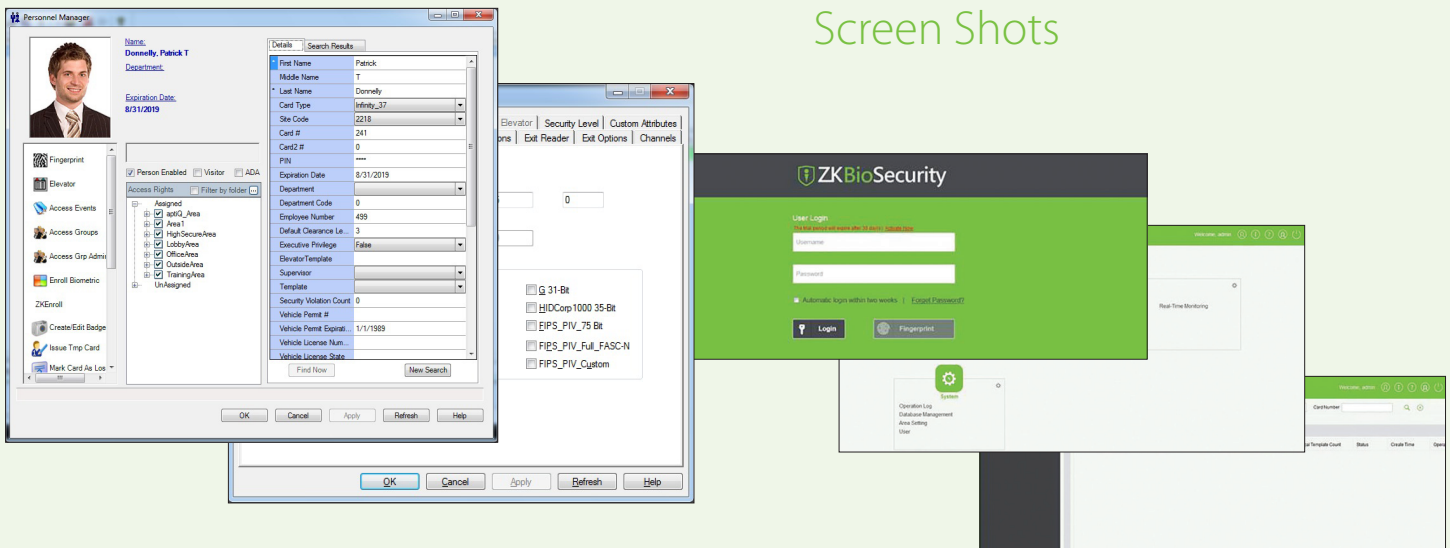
Screen Shots

Personnel Manager

Name:
Donnelly, Patrick T
Department:

Expiration Date:
8/31/2019

Fingerprint
Elevator
Access Events
Access Groups
Access Grp Admin
Enroll Biometric
ZKEnroll
Create/Edit Badge
Issue Tmp Card
Mark Card As Los

Person Enabled
Visitor
ADA

Access Rights
Filter by folder

Assigned
aptiQ_Area
Area1
HighSecureArea
LobbyArea
OfficeArea
OutsideArea
TrainingArea
UnAssigned

Details
Search Results

| | |
|---|---|
| First Name | Patrick |
| Middle Name | T |
| Last Name | Donnelly |
| Card Type | Infinity_37 |
| Site Code | 2218 |
| Card # | 241 |
| Card2 # | 0 |
| PIN | **** |
| Expiration Date | 8/31/2019 |
| Department | |
| Department Code | 0 |
| Employee Number | 499 |
| Default Clearance Le... | 3 |
| Executive Privilege | False |
| ElevatorTemplate | |
| Supervisor | |
| Template | |
| Security Violation Count | 0 |
| Vehicle Permit # | |
| Vehicle Permit Expirati... | 1/1/1989 |
| Vehicle License Num... | |
| Vehicle License State | |

Find Now
New Search

OK
Cancel
Apply
Refresh
Help

Elevator
Security Level
Custom Attributes
ons
Exit Reader
Exit Options
Channels

0

G 31-Bit
HIDCorp1000 35-Bit
FIPS_PIV_75 Bit
FIPS_PIV_Full_FASC-N
FIPS_PIV_Custom

OK
Cancel
Apply
Refresh
Help

ZKBioSecurity

User Login
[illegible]
Username
Password
Automatic login within two weeks
Forgot Password?
Login
Fingerprint

Welcome, admin

Real-Time Monitoring

System
Operation Log
Database Management
Area Setting
User

Welcome, admin
Card Number
al Template Count
Status
Create Time
Opera